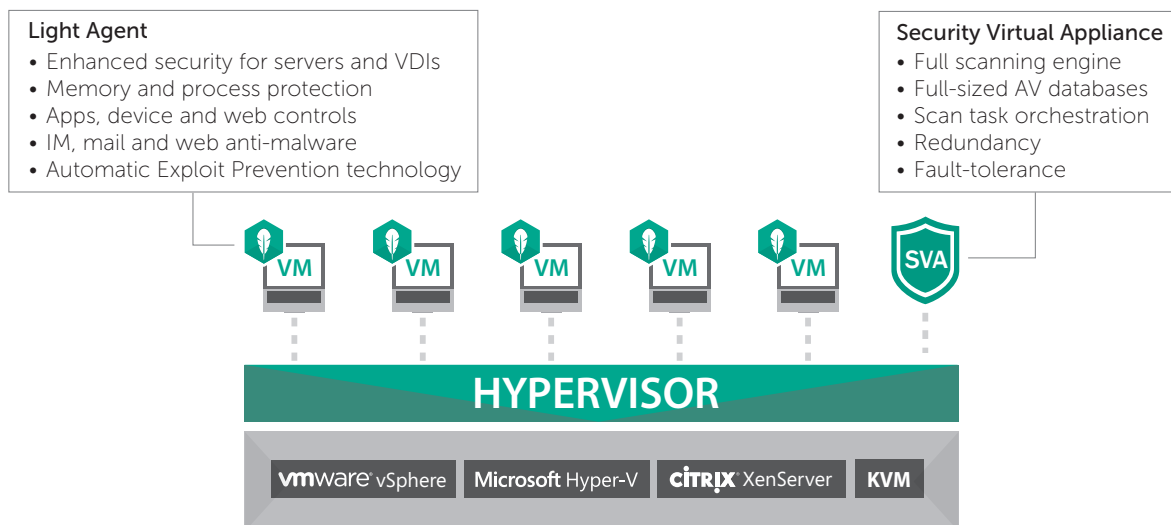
Light Agent
• Enhanced security for servers and VDIs
• Memory and process protection
• Apps, device and web controls
• IM, mail and web anti-malware
• Automatic Exploit Prevention technology

Security Virtual Appliance
• Full scanning engine
• Full-sized AV databases
• Scan task orchestration
• Redundancy
• Fault-tolerance

VM VM VM VM VM SVA

HYPERVISOR

vmware vSphere Microsoft Hyper-V CITRIX XenServer KVM